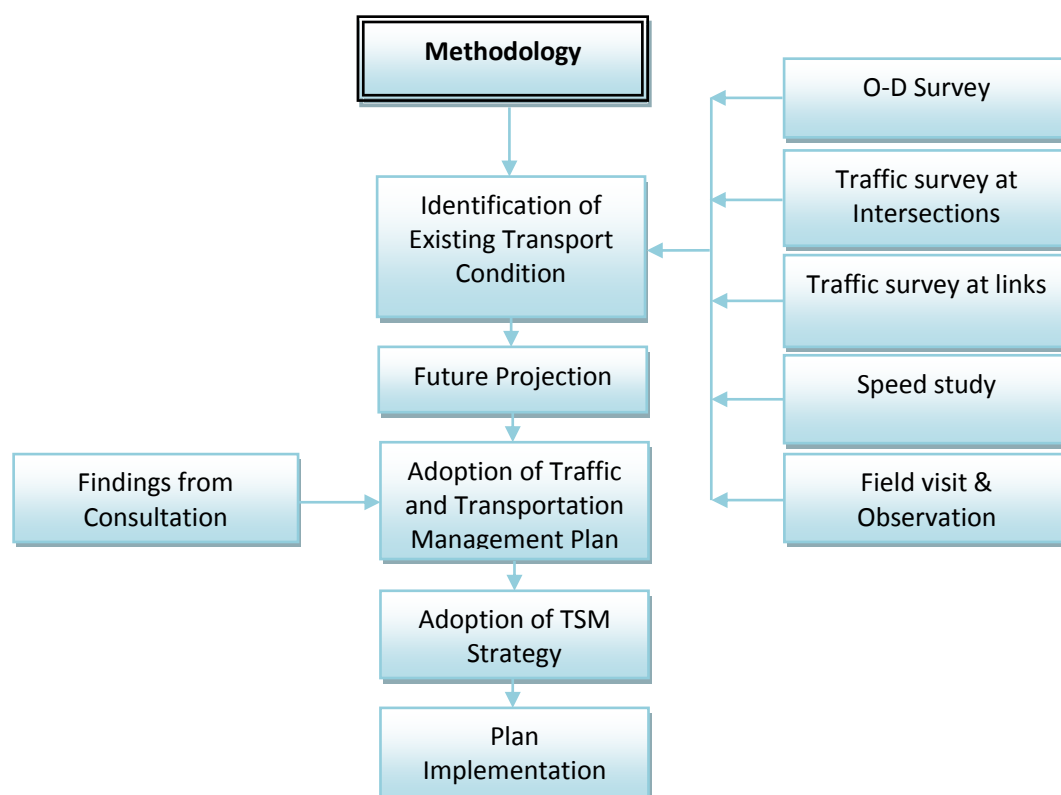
Methodology

Identification of Existing Transport Condition

Future Projection

Adoption of Traffic and Transportation Management Plan

Adoption of TSM Strategy

Plan Implementation

Findings from Consultation

O-D Survey

Traffic survey at Intersections

Traffic survey at links

Speed study

Field visit & Observation